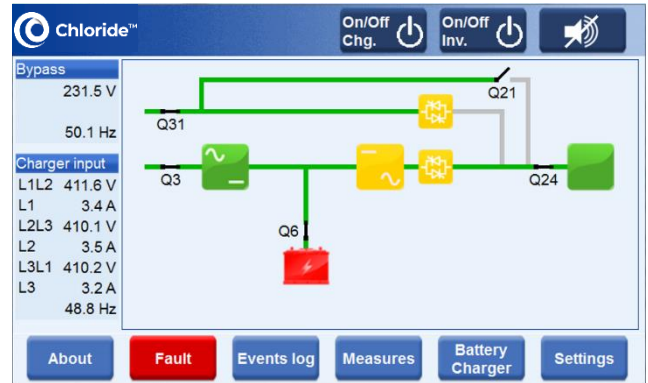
Chloride™

On/Off Chg.

On/Off Inv.

Bypass
231.5 V
50.1 Hz

Charger input
| L1L2 | 411.6 V |
|---|---|
| L1 | 3.4 A |
| L2L3 | 410.1 V |
| L2 | 3.5 A |
| L3L1 | 410.2 V |
| L3 | 3.2 A |
| | 48.8 Hz |

Q21
Q31
Q3
Q24
Q6

About
Fault
Events log
Measures
Battery Charger
Settings